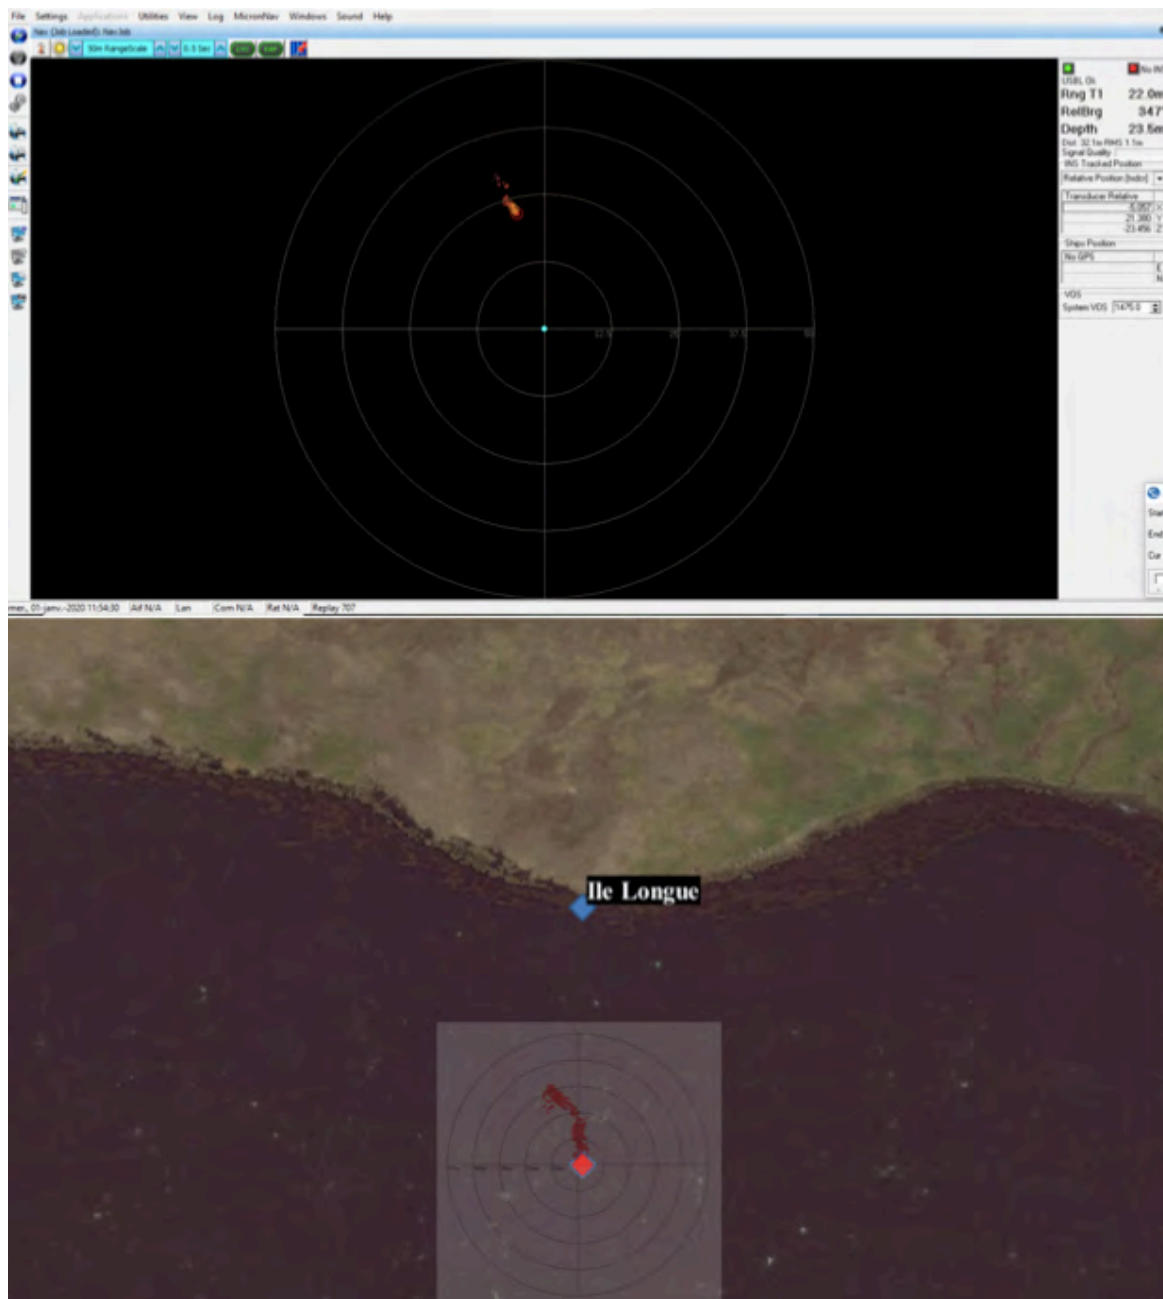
File Settings Applications Utilities View Log MicronNav Windows Sound Help

Nav (Job Loaded): Nav.lob

50m RangeScale 0.5 Sec

USBL Ok
Rng T1 22.0m
RelBrg 347
Depth 23.5m
Dist 32.1m RMS 1.1m
Signal Quality
INS Tracked Position
Relative Position [Indicr]
Transducer Relative
-5.957
21.380
-23.456
Ships Position
No GPS
VOS
System VOS 1475.0

12.5 25 37.5 50

No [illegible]

mer., 01-janv.-2020 11:54:30 Ail N/A Lan Com N/A Rat N/A Replay 707

Ile Longue